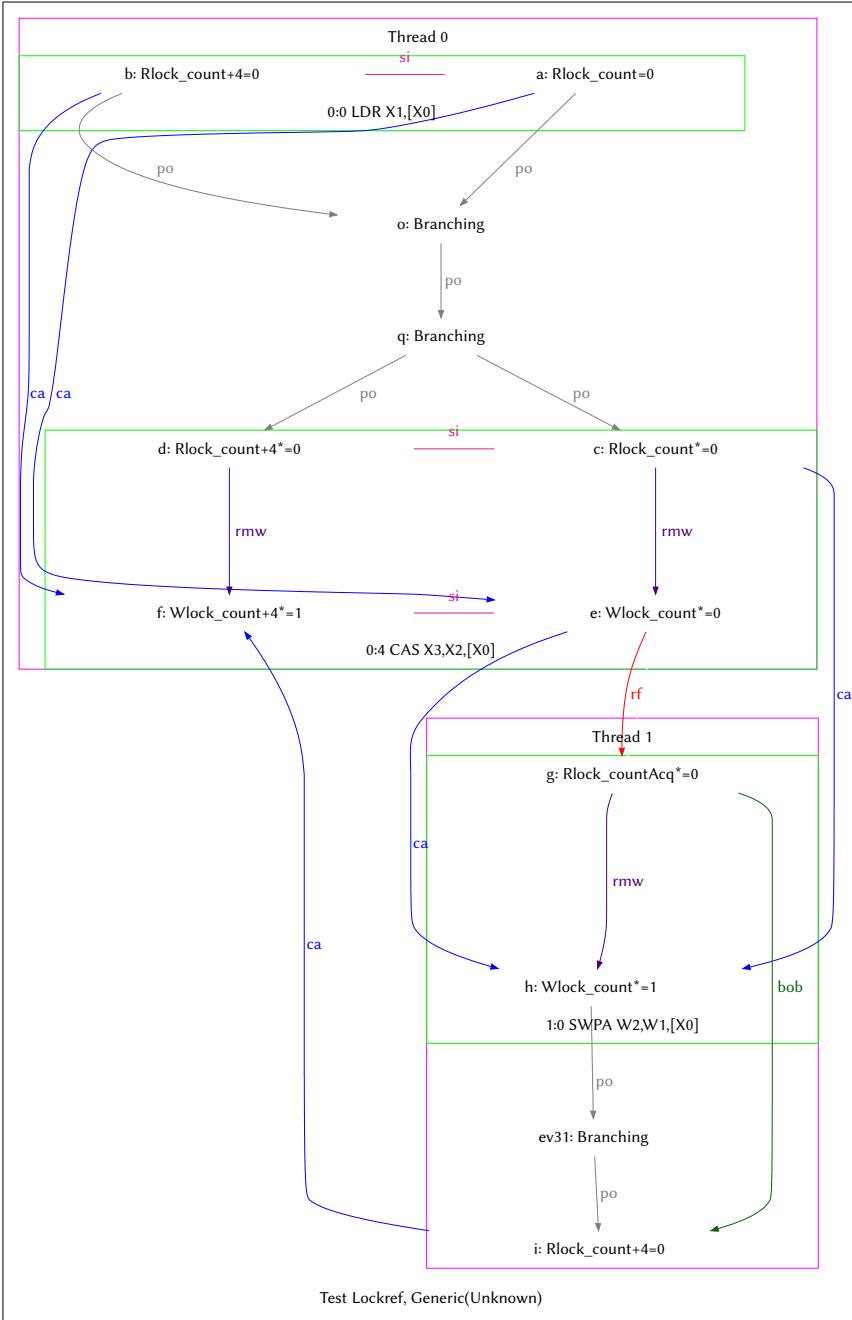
Thread 0

b: Rlock_count+4=0

si

a: Rlock_count=0

0:0 LDR X1,[X0]

po

po

o: Branching

po

q: Branching

po

po

ca

ca

d: Rlock_count+4*=0

si

c: Rlock_count*=0

rmw

rmw

f: Wlock_count+4*=1

si

e: Wlock_count*=0

0:4 CAS X3,X2,[X0]

rf

ca

Thread 1

g: Rlock_countAcq*=0

ca

rmw

ca

h: Wlock_count*=1

bob

1:0 SWPA W2,W1,[X0]

po

ev31: Branching

po

i: Rlock_count+4=0

Test Lockref, Generic(Unknown)